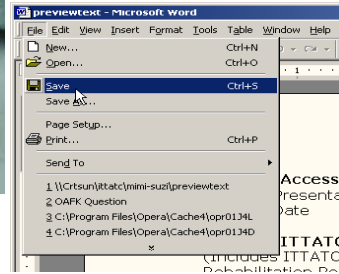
previewtext - Microsoft Word

File Edit View Insert Format Tools Table Window Help

New... Ctrl+N
Open... Ctrl+O
Save Ctrl+S
Save As...
Page Setup...
Print... Ctrl+P
Send To
1 \\Crtsun\ittatc\mimi-suzi\previewtext
2 OAFK Question
3 C:\Program Files\Opera\Cache4\opr01J4L
4 C:\Program Files\Opera\Cache4\opr01J4D

Access
Presenta
Date

ITTATC
(Includes ITTATO
Rehabilitation Re